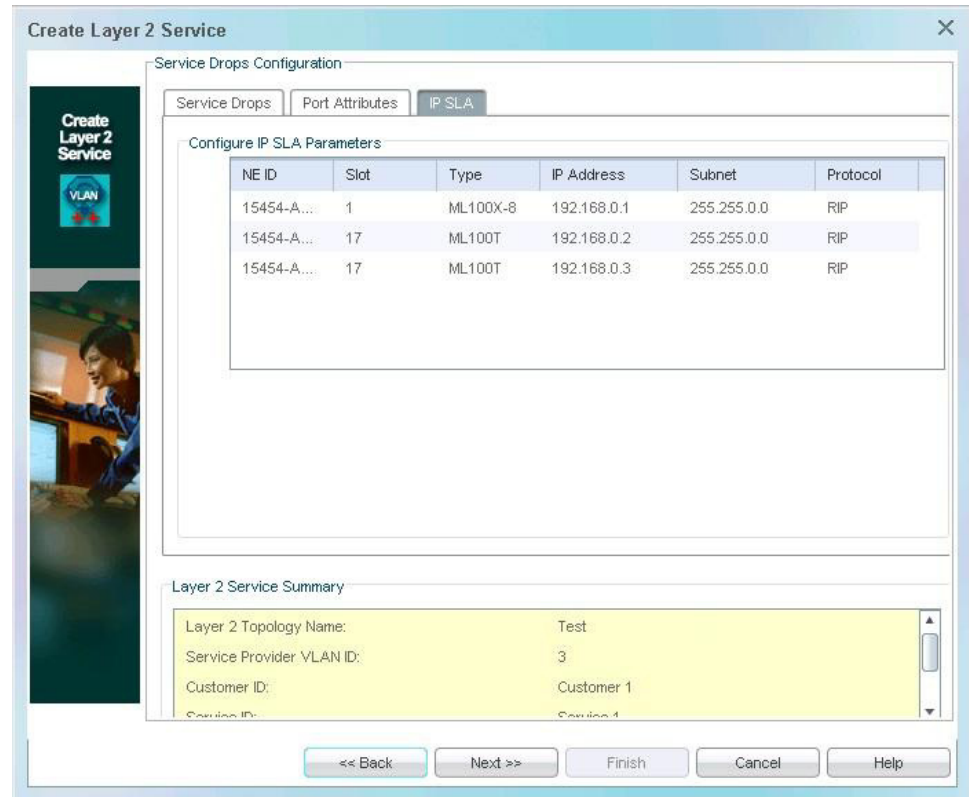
Create Layer 2 Service

Create Layer 2 Service

VLAN

Service Drops Configuration

Service Drops | Port Attributes | IP SLA

Configure IP SLA Parameters

| NE ID | Slot | Type | IP Address | Subnet | Protocol |
|---|---|---|---|---|---|
| 15454-A... | 1 | ML100X-8 | 192.168.0.1 | 255.255.0.0 | RIP |
| 15454-A... | 17 | ML100T | 192.168.0.2 | 255.255.0.0 | RIP |
| 15454-A... | 17 | ML100T | 192.168.0.3 | 255.255.0.0 | RIP |

Layer 2 Service Summary

| | |
|---|---|
| Layer 2 Topology Name: | Test |
| Service Provider VLAN ID: | 3 |
| Customer ID: | Customer 1 |
| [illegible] | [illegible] |

<< Back | Next >> | Finish | Cancel | Help